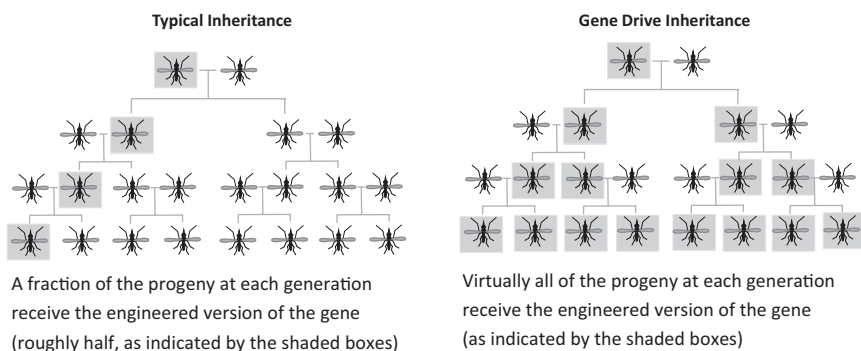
Typical Inheritance

A fraction of the progeny at each generation receive the engineered version of the gene (roughly half, as indicated by the shaded boxes)

Gene Drive Inheritance

Virtually all of the progeny at each generation receive the engineered version of the gene (as indicated by the shaded boxes)